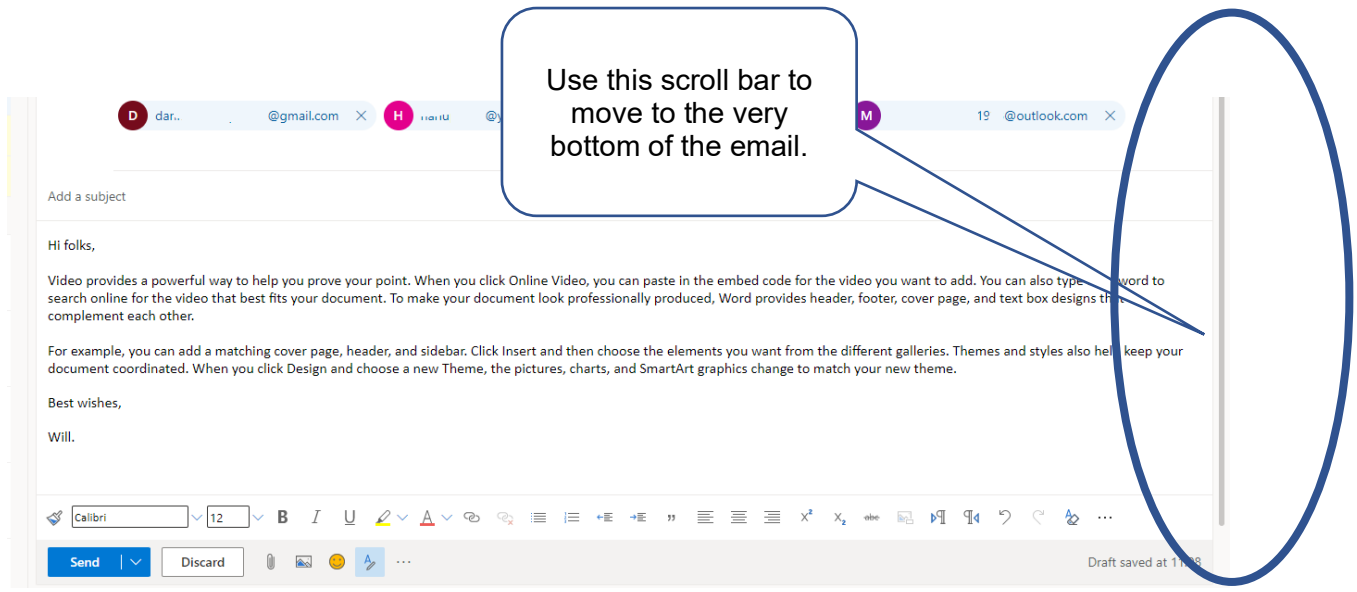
Use this scroll bar to move to the very bottom of the email.

D dar.. @gmail.com × H nanu @y M 19 @outlook.com ×

Add a subject

Hi folks,

Video provides a powerful way to help you prove your point. When you click Online Video, you can paste in the embed code for the video you want to add. You can also type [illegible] word to search online for the video that best fits your document. To make your document look professionally produced, Word provides header, footer, cover page, and text box designs th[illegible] complement each other.

For example, you can add a matching cover page, header, and sidebar. Click Insert and then choose the elements you want from the different galleries. Themes and styles also hel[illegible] keep your document coordinated. When you click Design and choose a new Theme, the pictures, charts, and SmartArt graphics change to match your new theme.

Best wishes,

Will.

Calibri 12 B I U

Send Discard

Draft saved at 1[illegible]8